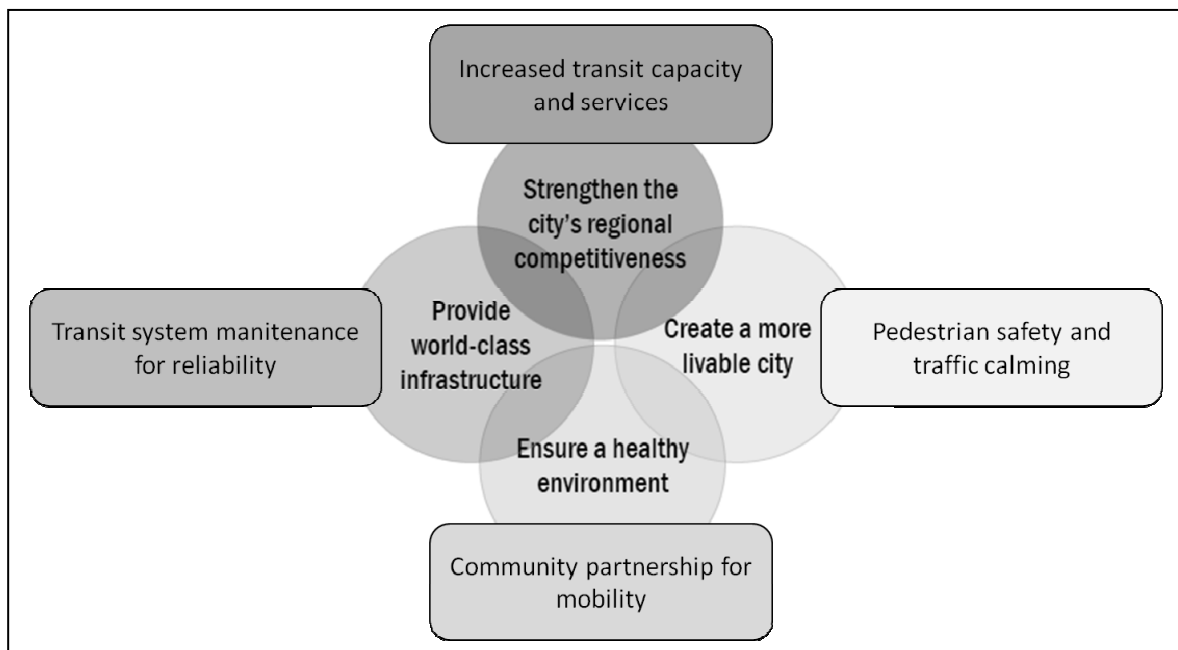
Increased transit capacity and services

Strengthen the city's regional competitiveness

Transit system manitenance for reliability

Provide world-class infrastructure

Create a more livable city

Pedestrian safety and traffic calming

Ensure a healthy environment

Community partnership for mobility